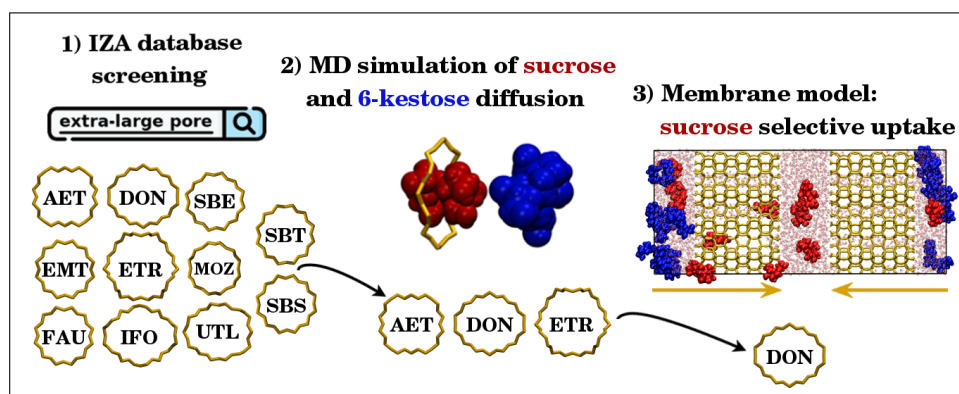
1) IZA database screening

extra-large pore

2) MD simulation of sucrose and 6-kestose diffusion

3) Membrane model: sucrose selective uptake

AET
DON
SBE
SBT
EMT
ETR
MOZ
SBS
FAU
IFO
UTL

AET
DON
ETR

DON